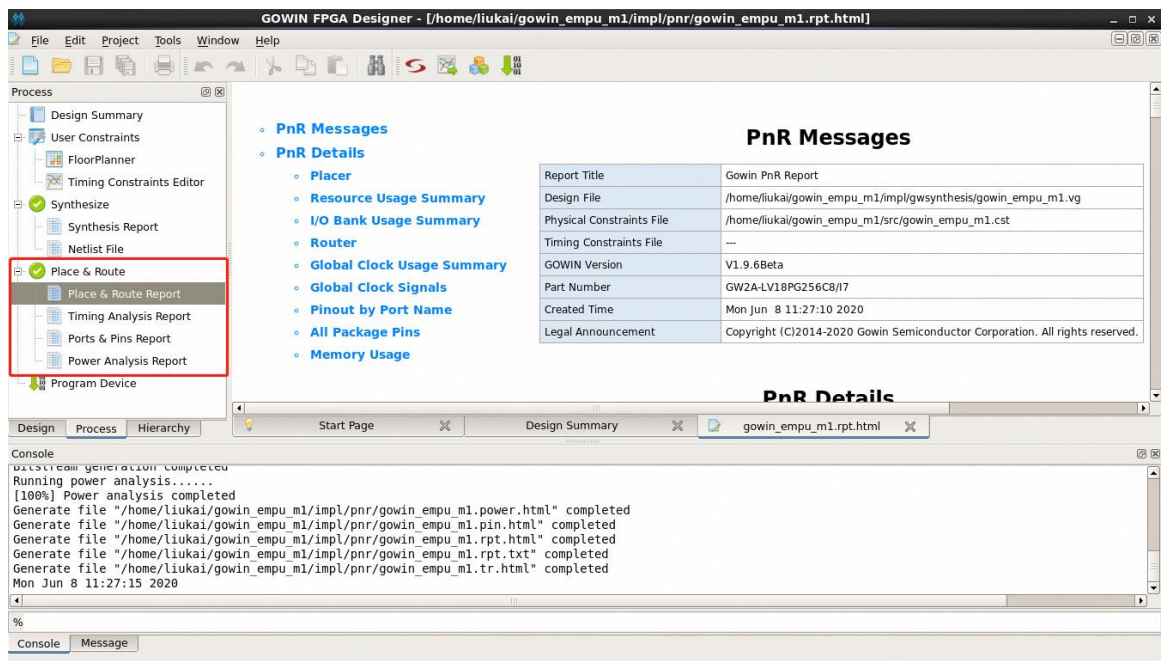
GOWIN FPGA Designer - [/home/liukai/gowin_empu_m1/impl/pnr/gowin_empu_m1.rpt.html]

File Edit Project Tools Window Help

Process

Design Summary
User Constraints
FloorPlanner
Timing Constraints Editor
Synthesize
Synthesis Report
Netlist File
Place & Route
Place & Route Report
Timing Analysis Report
Ports & Pins Report
Power Analysis Report
Program Device

Design Process Hierarchy

- PnR Messages
- PnR Details
  - Placer
  - Resource Usage Summary
  - I/O Bank Usage Summary
  - Router
  - Global Clock Usage Summary
  - Global Clock Signals
  - Pinout by Port Name
  - All Package Pins
  - Memory Usage

PnR Messages

| Report Title | Gowin PnR Report |
|---|---|
| Design File | /home/liukai/gowin_empu_m1/impl/gwsynthesis/gowin_empu_m1.vg |
| Physical Constraints File | /home/liukai/gowin_empu_m1/src/gowin_empu_m1.cst |
| Timing Constraints File | --- |
| GOWIN Version | V1.9.6Beta |
| Part Number | GW2A-LV18PG256C8/I7 |
| Created Time | Mon Jun 8 11:27:10 2020 |
| Legal Announcement | Copyright (C)2014-2020 Gowin Semiconductor Corporation. All rights reserved. |

PnR Details

Start Page Design Summary gowin_empu_m1.rpt.html

Console

Bitstream generation completed
Running power analysis......
[100%] Power analysis completed
Generate file "/home/liukai/gowin_empu_m1/impl/pnr/gowin_empu_m1.power.html" completed
Generate file "/home/liukai/gowin_empu_m1/impl/pnr/gowin_empu_m1.pin.html" completed
Generate file "/home/liukai/gowin_empu_m1/impl/pnr/gowin_empu_m1.rpt.html" completed
Generate file "/home/liukai/gowin_empu_m1/impl/pnr/gowin_empu_m1.rpt.txt" completed
Generate file "/home/liukai/gowin_empu_m1/impl/pnr/gowin_empu_m1.tr.html" completed
Mon Jun 8 11:27:15 2020

%

Console Message